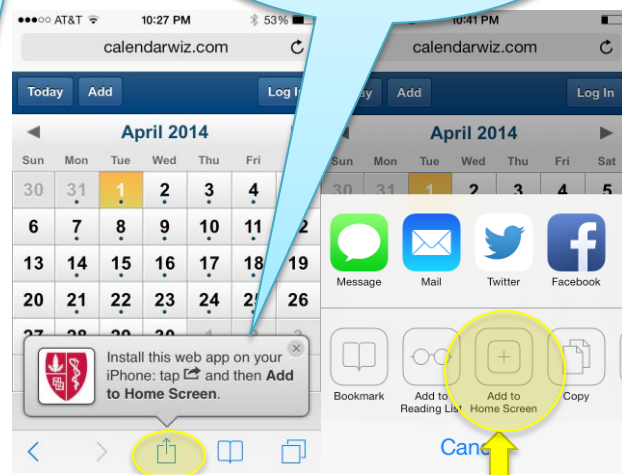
●●●○○ AT&T 10:27 PM 53%

calendarwiz.com

Today Add Log I

April 2014

Sun Mon Tue Wed Thu Fri

30 31 1 2 3 4
6 7 8 9 10 11
13 14 15 16 17 18 19
20 21 22 23 24 25 26

Install this web app on your iPhone: tap and then Add to Home Screen.

10:41 PM

calendarwiz.com

Add Log In

April 2014

Sun Mon Tue Wed Thu Fri Sat

30 1 2 3 4 5

Message Mail Twitter Facebook

Bookmark Add to Reading List Add to Home Screen Copy

Canc